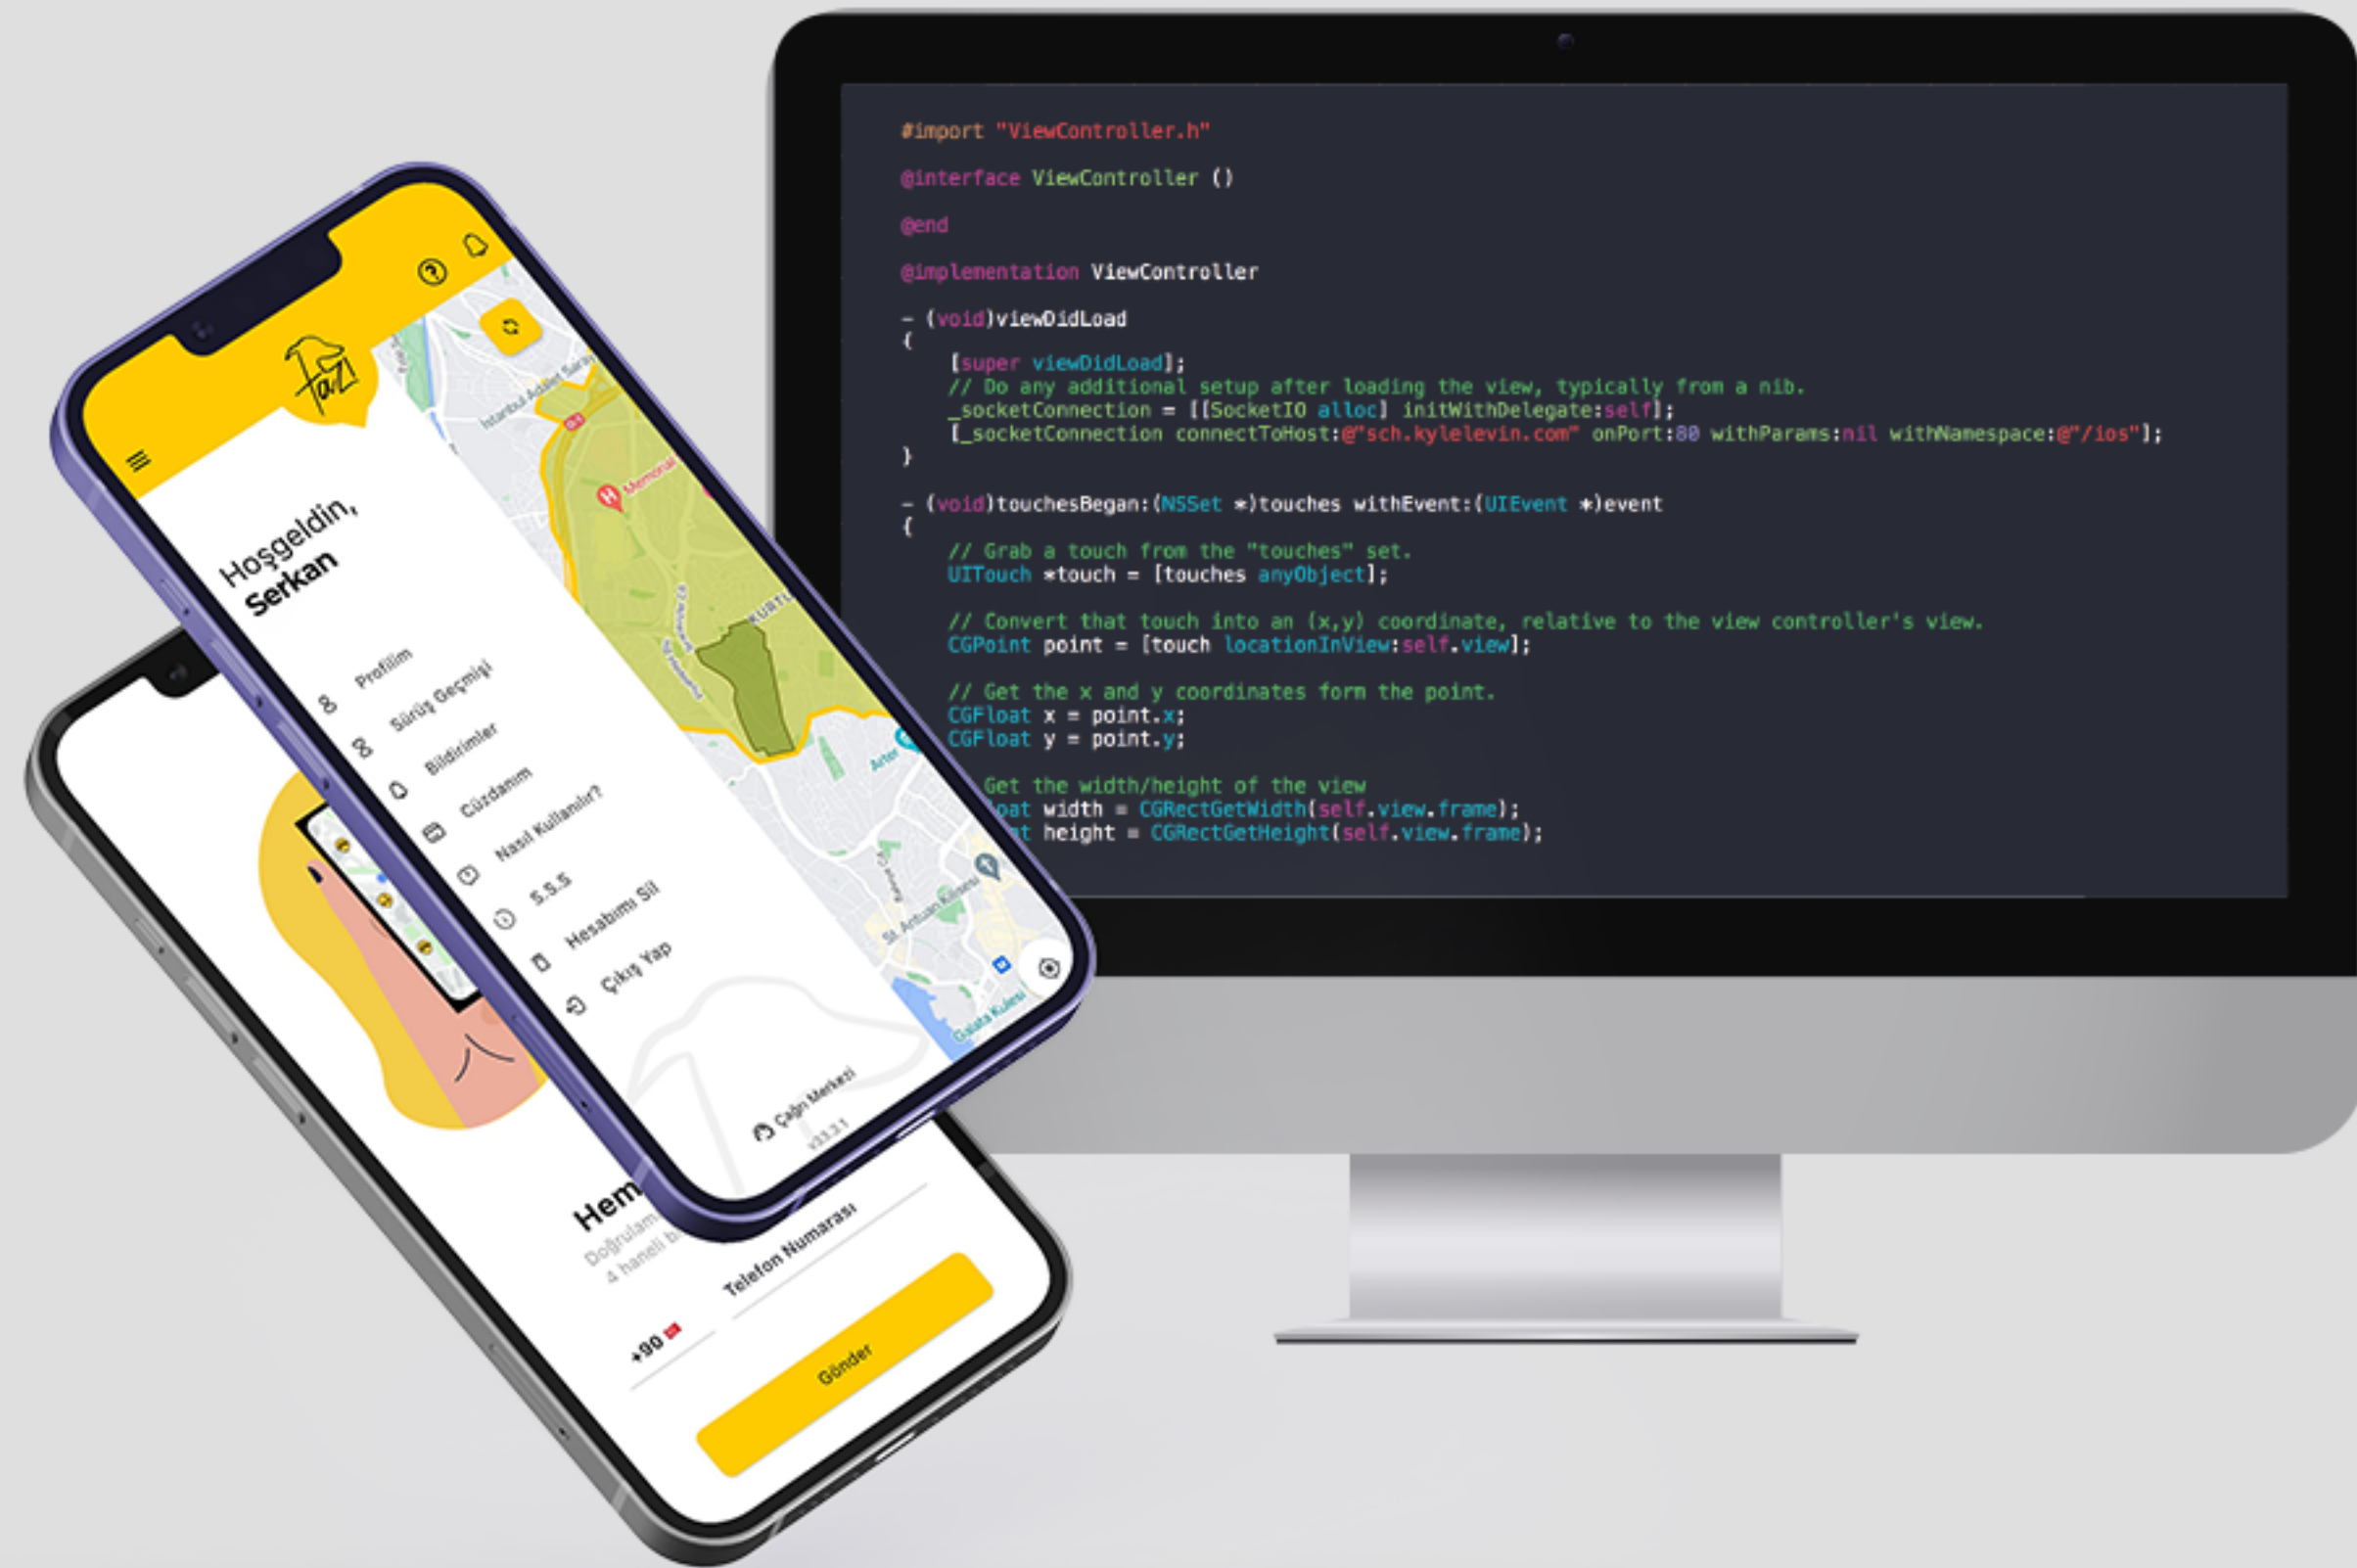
#import "ViewController.h"

@interface ViewController ()

@end

@implementation ViewController

- (void)viewDidLoad
{
    [super viewDidLoad];
    // Do any additional setup after loading the view, typically from a nib.
    _socketConnection = [[SocketIO alloc] initWithDelegate:self];
    [_socketConnection connectToHost:@"sch.kylelevin.com" onPort:80 withParams:nil withNamespace:@"/ios"];
}

- (void)touchesBegan:(NSSet *)touches withEvent:(UIEvent *)event
{
    // Grab a touch from the "touches" set.
    UITouch *touch = [touches anyObject];

    // Convert that touch into an (x,y) coordinate, relative to the view controller's view.
    CGPoint point = [touch locationInView:self.view];

    // Get the x and y coordinates form the point.
    CGFloat x = point.x;
    CGFloat y = point.y;

    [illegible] Get the width/height of the view
    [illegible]oat width = CGRectGetWidth(self.view.frame);
    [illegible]t height = CGRectGetHeight(self.view.frame);

Hoşgeldin,
Serkan

Profilim
Sürüş Geçmişi
Bildirimler
Cüzdanım
Nasıl Kullanılır?
5.5.5
Hesabımı Sil
Çıkış Yap

Çağrı Merkezi
v3.3.1

İstanbul Adliye Sarayı
Memorial
KURTU
Arter
St. Antuan Kilisesi
Galata Kulesi

Hem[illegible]
Doğrulam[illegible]
4 haneli b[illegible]
+90
Telefon Numarası
Gönder